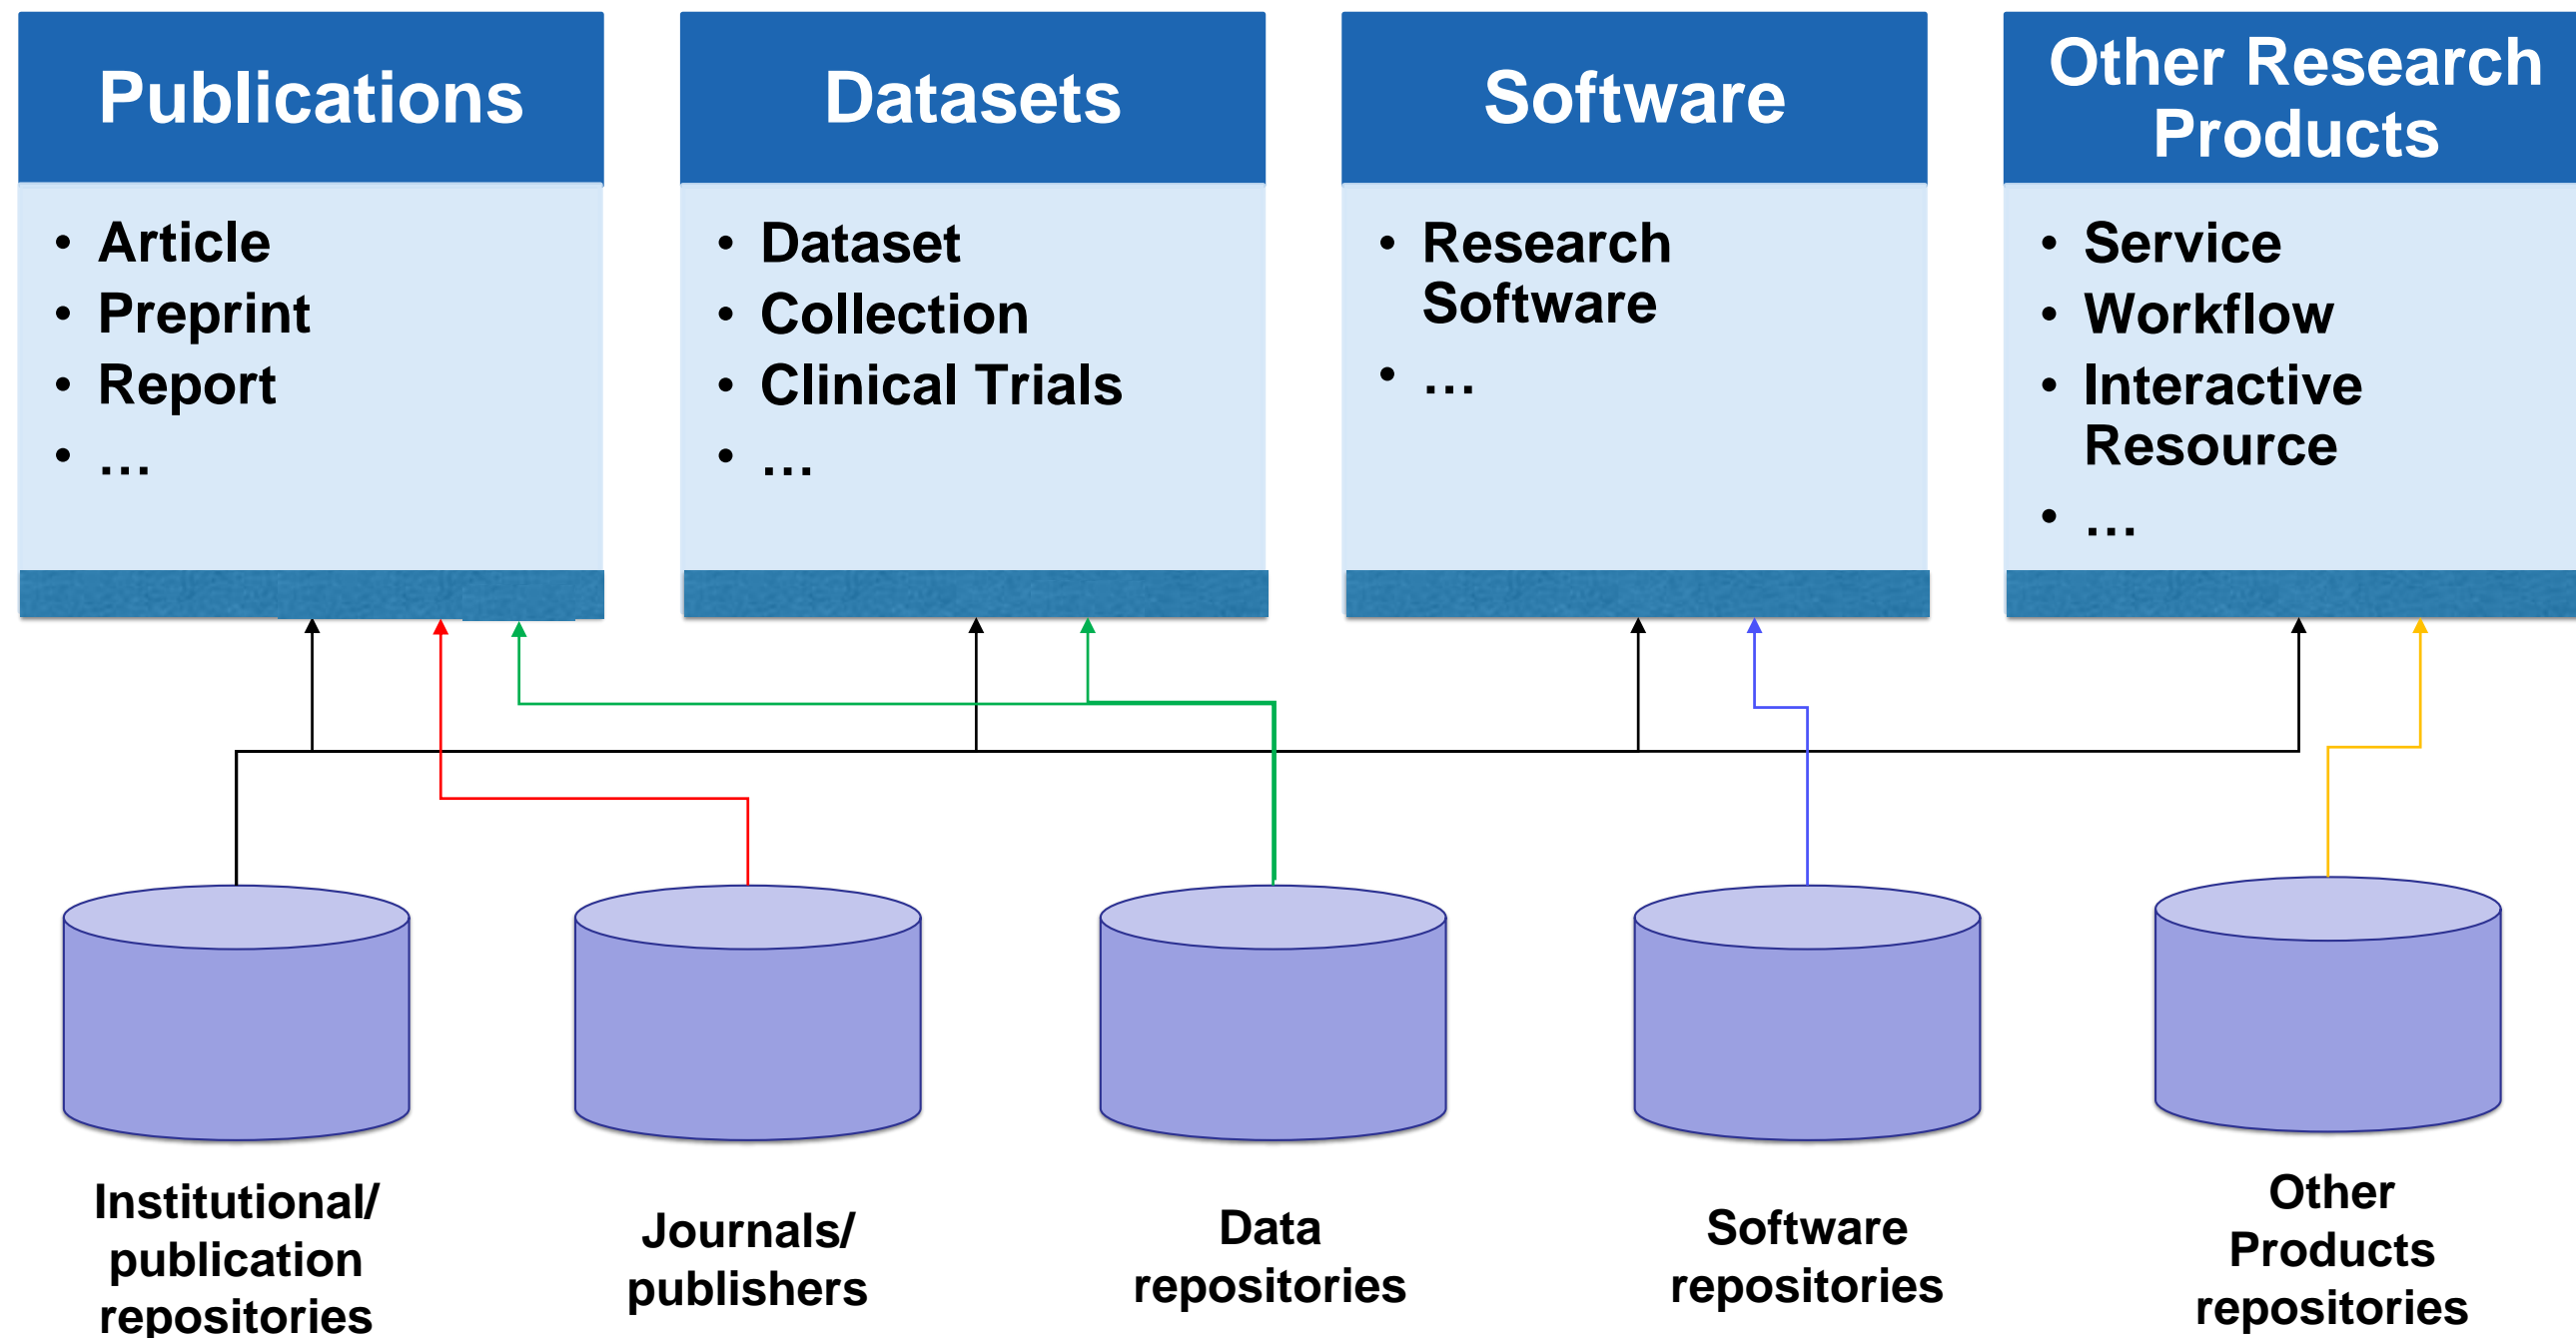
Publications

- Article
- Preprint
- Report
- …

Datasets

- Dataset
- Collection
- Clinical Trials
- …

Software

- Research Software
- …

Other Research Products

- Service
- Workflow
- Interactive Resource
- …

Institutional/ publication repositories

Journals/ publishers

Data repositories

Software repositories

Other Products repositories